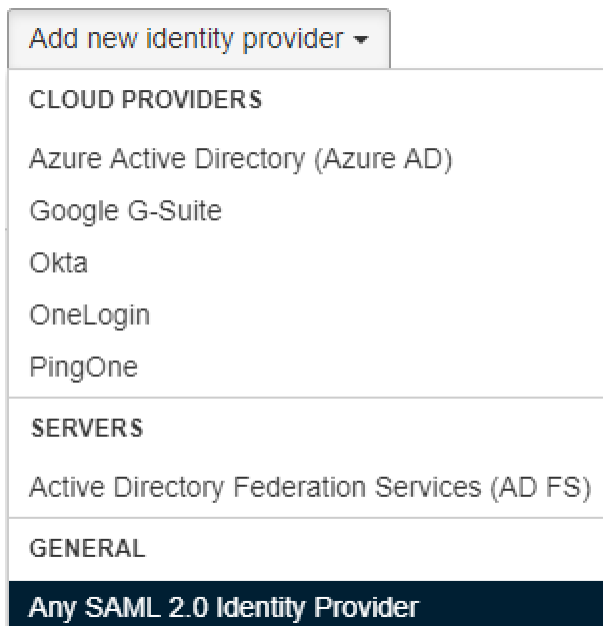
Add new identity provider

CLOUD PROVIDERS

Azure Active Directory (Azure AD)

Google G-Suite

Okta

OneLogin

PingOne

SERVERS

Active Directory Federation Services (AD FS)

GENERAL

Any SAML 2.0 Identity Provider